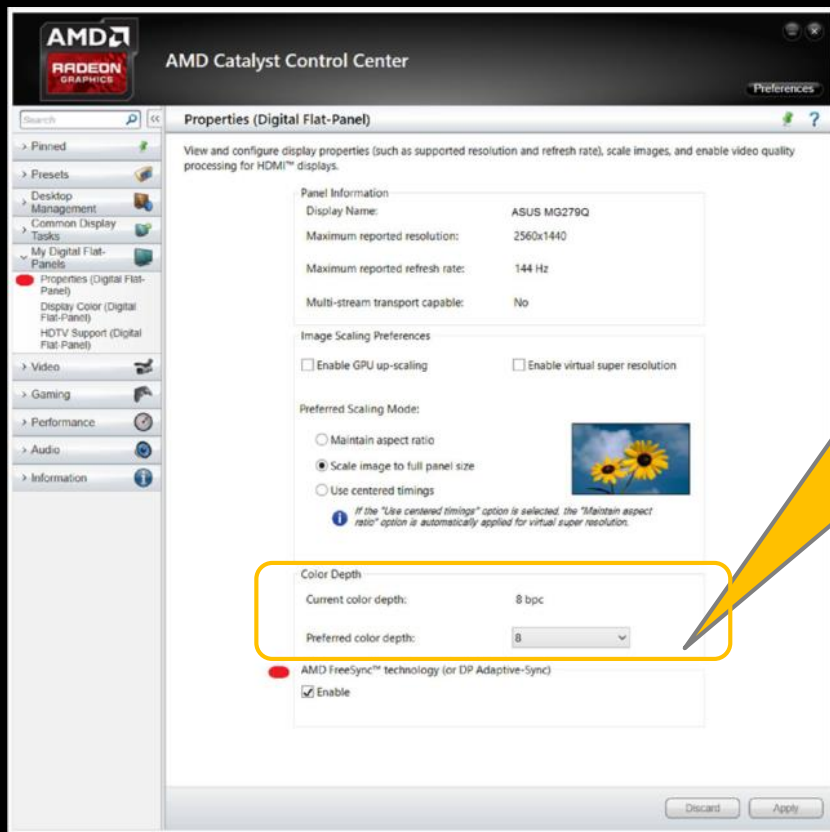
AMD
RADEON
GRAPHICS

AMD Catalyst Control Center

Preferences

Search

› Pinned
› Presets
› Desktop Management
› Common Display Tasks
⌄ My Digital Flat-Panels
Properties (Digital Flat-Panel)
Display Color (Digital Flat-Panel)
HDTV Support (Digital Flat-Panel)
› Video
› Gaming
› Performance
› Audio
› Information

Properties (Digital Flat-Panel)

View and configure display properties (such as supported resolution and refresh rate), scale images, and enable video quality processing for HDMI™ displays.

Panel Information

| | |
|---|---|
| Display Name: | ASUS MG279Q |
| Maximum reported resolution: | 2560x1440 |
| Maximum reported refresh rate: | 144 Hz |
| Multi-stream transport capable: | No |

Image Scaling Preferences

Enable GPU up-scaling

Enable virtual super resolution

Preferred Scaling Mode:

Maintain aspect ratio

Scale image to full panel size

Use centered timings

If the "Use centered timings" option is selected, the "Maintain aspect ratio" option is automatically applied for virtual super resolution.

Color Depth

Current color depth: 8 bpc

Preferred color depth: 8

AMD FreeSync™ technology (or DP Adaptive-Sync)

Enable

Discard

Apply